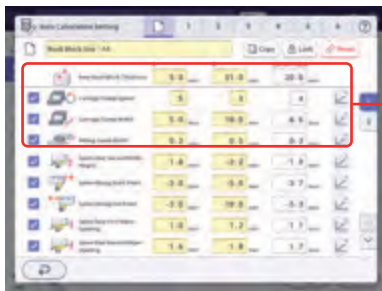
Auto Calculation Setting
1 2 3 4 5
Book Block Size : A4
Copy Link Reset
Setup Book Block Thickness 5.0 mm 21.0 mm 20.5 mm
Carriage Cramp Speed 5 5 4
Carriage Cramp Width 5.4 mm 19.0 mm 8.5 mm
Milling Depth 0.3 mm 0.3 mm 0.3 mm
-1.4 mm -2.2 mm -1.9 mm
-2.0 mm -5.0 mm 3.7 mm
-2.0 mm 19.0 mm -5.5 mm
1.0 mm 1.2 mm 1.7 mm
1.4 mm 1.8 mm 1.7 mm